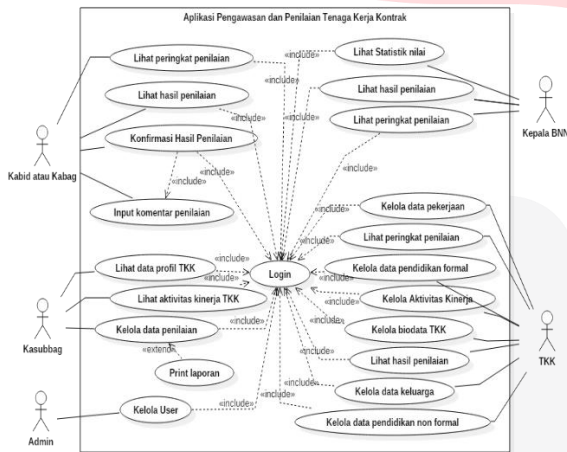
Aplikasi Pengawasan dan Penilaian Tenaga Kerja Kontrak

Lihat peringkat penilaian
«include»
Lihat Statistik nilai
«include»
Lihat hasil penilaian
«include»
Lihat hasil penilaian
«include»
Lihat peringkat penilaian
Konfirmasi Hasil Penilaian
«include»
«include»
«include»
Input komentar penilaian
Kepala BNN
Kabid atau Kabag
«include»
Kelola data pekerjaan
«include»
Lihat peringkat penilaian
«include»
Lihat data profil TKK
«include»
«include»
Login
Kelola data pendidikan formal
«include»
Lihat aktivitas kinerja TKK
«include»
Kelola Aktivitas Kinerja
«include»
Kelola data penilaian
«include»
«include»
Kelola biodata TKK
«extend»
«include»
Lihat hasil penilaian
Print laporan
«include»
Kelola data keluarga
Kasubbag
TKK
«include»
«include»
Kelola User
Kelola data pendidikan non formal
Admin